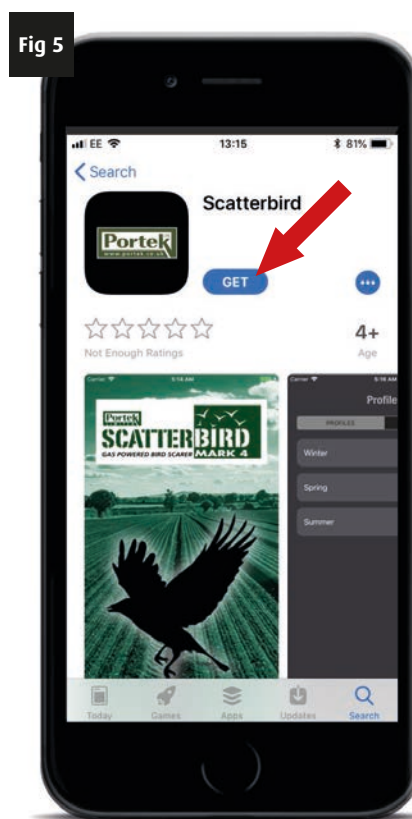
Fig 5

EE 13:15 81%

< Search

Portek
www.portek.co.uk

Scatterbird

GET

Not Enough Ratings

4+
Age

Carrier 5:18 AM

Portek
SCATTERBIRD
GAS POWERED BIRD SCARER
MARK 4

Carrier 5:18 AM
Profile
PROFILES

Winter

Spring

Summer

Today Games Apps Updates Search